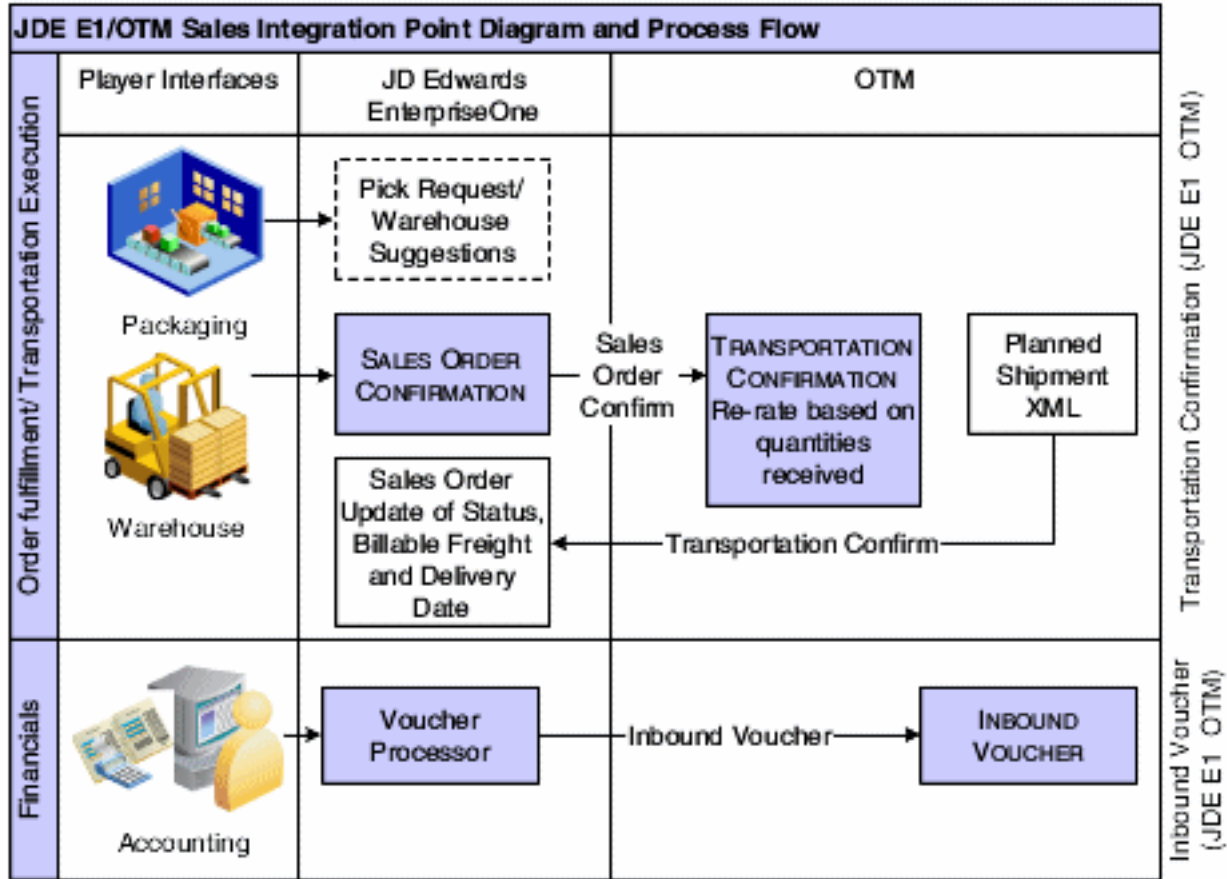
JDE E1/OTM Sales Integration Point Diagram and Process Flow

Player Interfaces

JD Edwards EnterpriseOne

OTM

Order fulfillment/ Transportation Execution

Packaging

Warehouse

Pick Request/ Warehouse Suggestions

SALES ORDER CONFIRMATION

Sales Order Confirm

TRANSPORTATION CONFIRMATION Re-rate based on quantities received

Planned Shipment XML

Sales Order Update of Status, Billable Freight and Delivery Date

Transportation Confirm

Transportation Confirmation (JDE E1 OTM)

Financials

Accounting

Voucher Processor

Inbound Voucher

INBOUND VOUCHER

Inbound Voucher (JDE E1 OTM)